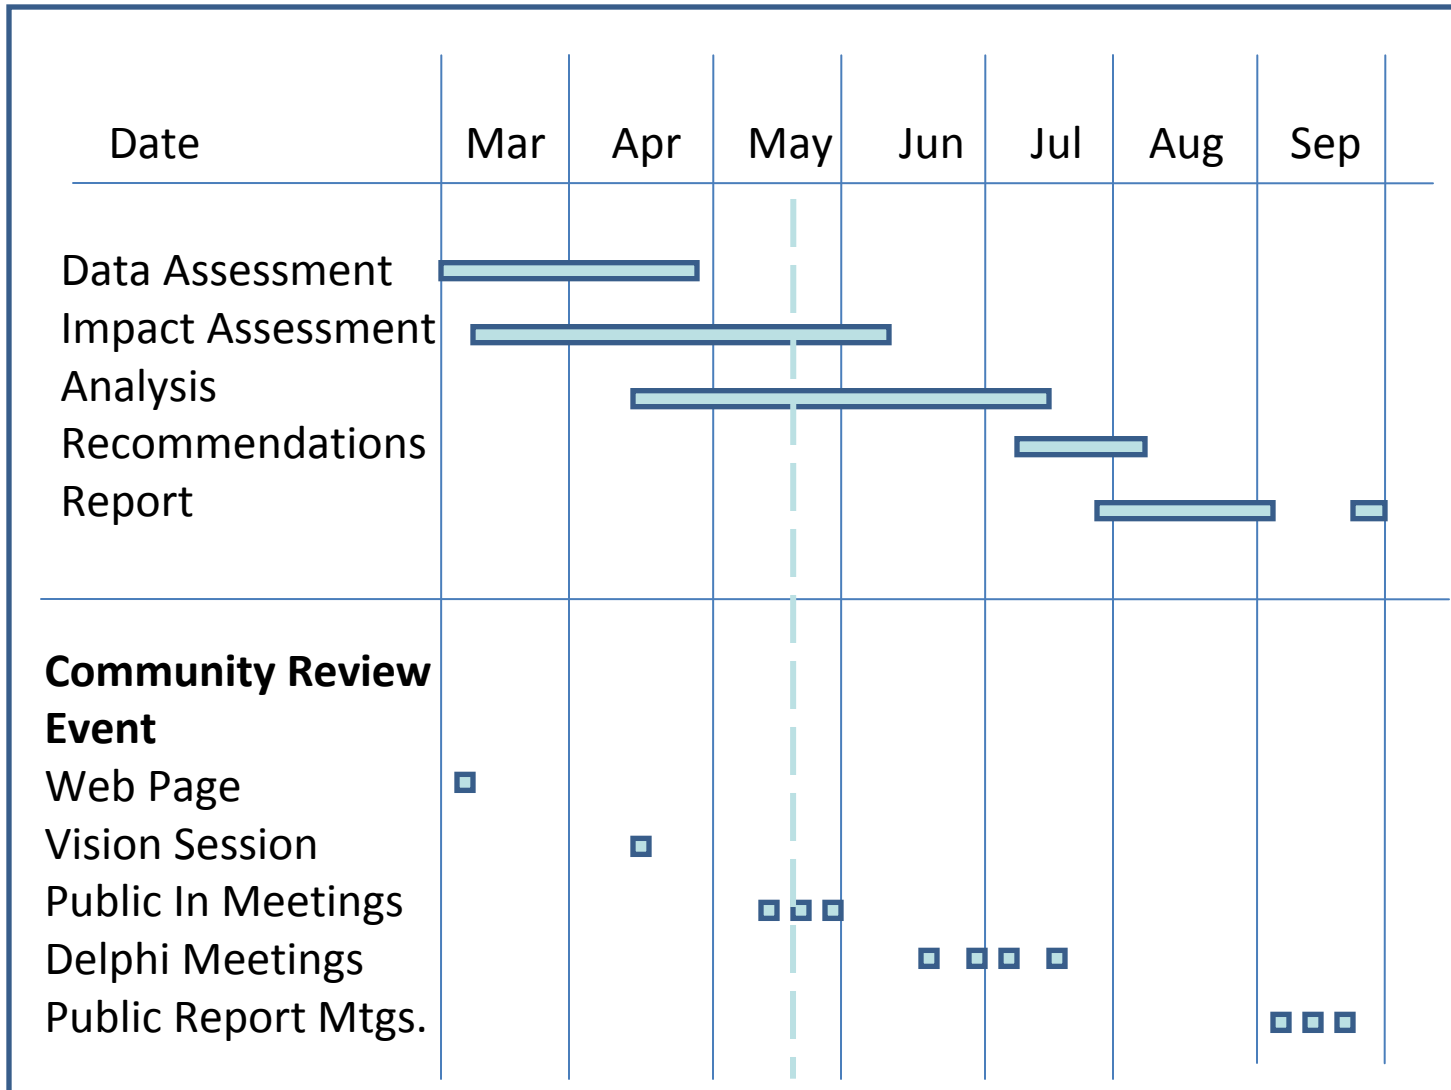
| Date | Mar | Apr | May | Jun | Jul | Aug | Sep |
|---|---|---|---|---|---|---|---|
| Data Assessment | | | | | | | |
| Impact Assessment | | | | | | | |
| Analysis | | | | | | | |
| Recommendations | | | | | | | |
| Report | | | | | | | |
| **Community Review Event** | | | | | | | |
| Web Page | | | | | | | |
| Vision Session | | | | | | | |
| Public In Meetings | | | | | | | |
| Delphi Meetings | | | | | | | |
| Public Report Mtgs. | | | | | | | |